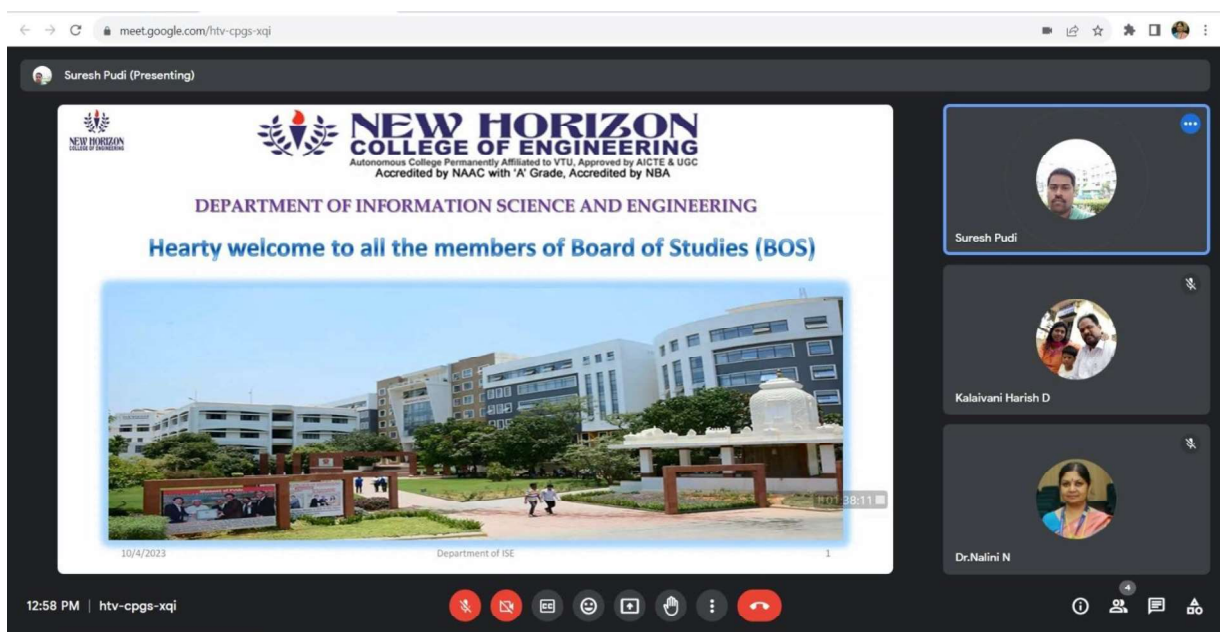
meet.google.com/htv-cpgs-xqi

Suresh Pudi (Presenting)

NEW HORIZON COLLEGE OF ENGINEERING

NEW HORIZON COLLEGE OF ENGINEERING
Autonomous College Permanently Affiliated to VTU, Approved by AICTE & UGC
Accredited by NAAC with 'A' Grade, Accredited by NBA

DEPARTMENT OF INFORMATION SCIENCE AND ENGINEERING

Hearty welcome to all the members of Board of Studies (BOS)

01:38:11

10/4/2023 Department of ISE 1

Suresh Pudi

Kalaivani Harish D

Dr.Nalini N

12:58 PM | htv-cpgs-xqi

CC

4